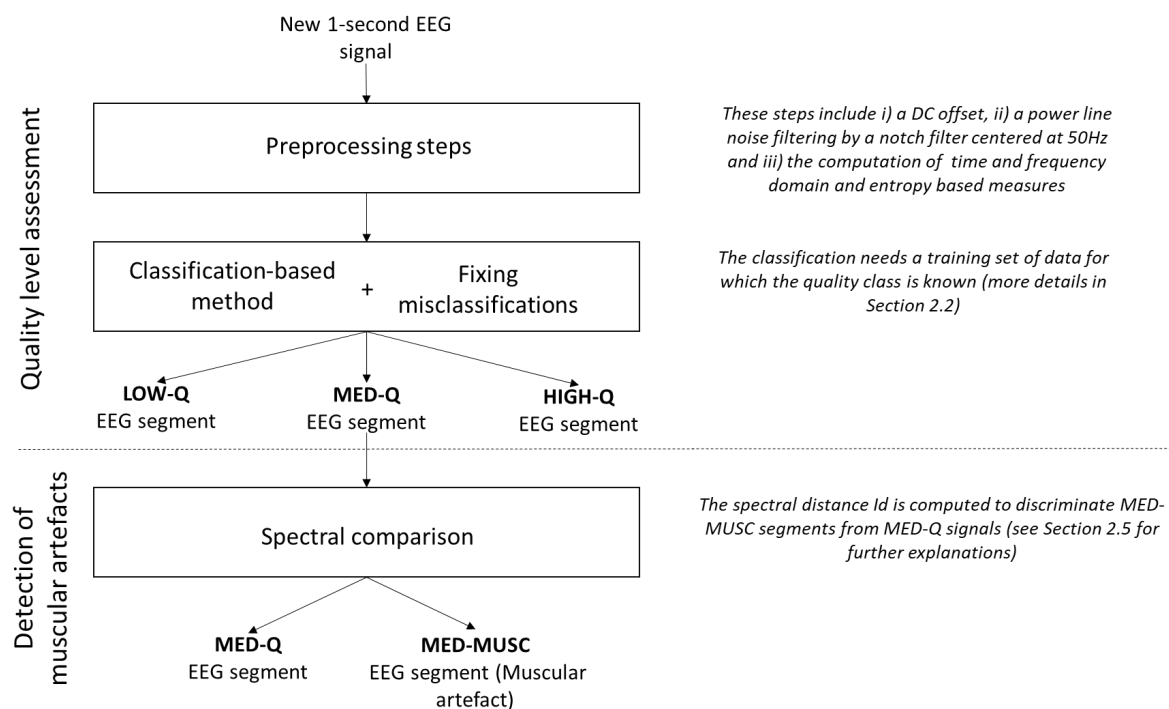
Quality level assessment

New 1-second EEG signal

Preprocessing steps

These steps include i) a DC offset, ii) a power line noise filtering by a notch filter centered at 50Hz and iii) the computation of time and frequency domain and entropy based measures

Classification-based method + Fixing misclassifications

The classification needs a training set of data for which the quality class is known (more details in Section 2.2)

**LOW-Q** EEG segment

**MED-Q** EEG segment

**HIGH-Q** EEG segment

Detection of muscular artefacts

Spectral comparison

The spectral distance Id is computed to discriminate MED-MUSC segments from MED-Q signals (see Section 2.5 for further explanations)

**MED-Q** EEG segment

**MED-MUSC** EEG segment (Muscular artefact)